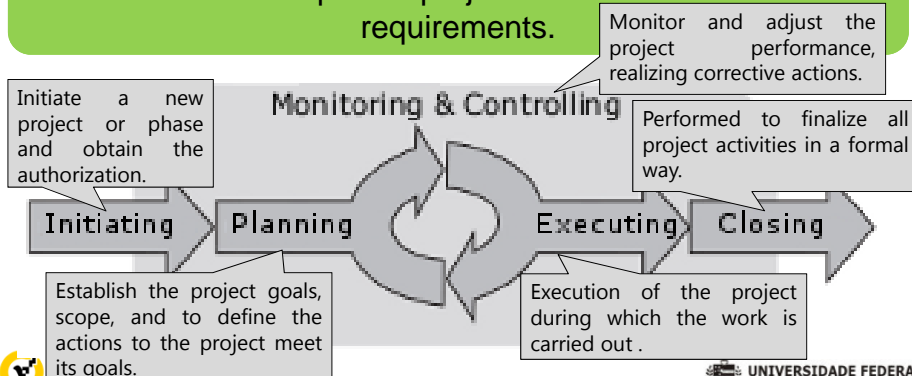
requirements.

Monitor and adjust the project performance, realizing corrective actions.

Initiate a new project or phase and obtain the authorization.

Monitoring & Controlling

Performed to finalize all project activities in a formal way.

Initiating

Planning

Executing

Closing

Establish the project goals, scope, and to define the actions to the project meet its goals.

Execution of the project during which the work is carried out .

UNIVERSIDADE FEDERA